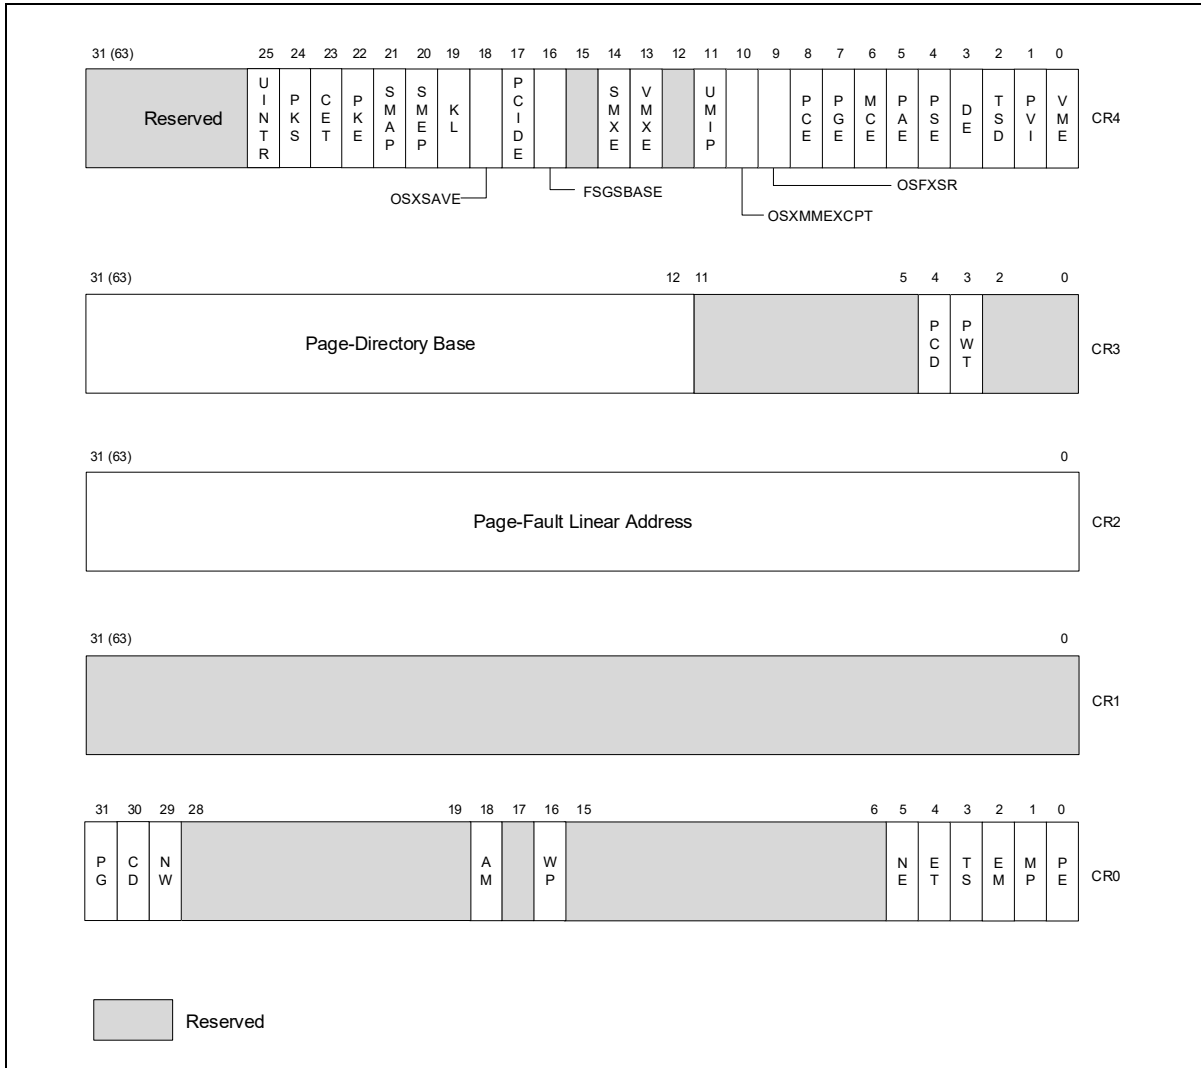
31 (63) 25 24 23 22 21 20 19 18 17 16 15 14 13 12 11 10 9 8 7 6 5 4 3 2 1 0

Reserved UINTR PKS CET PKE SMAP SMEP KL PCIDE SMXE VMXE UMIP PCE PGE MCE PAE PSE DE TSD PVI VME CR4

OSXSAVE FSGBASE OSFXSR OSXMMEXCPT

31 (63) 12 11 5 4 3 2 0

Page-Directory Base PCD PWT CR3

31 (63) 0

Page-Fault Linear Address CR2

31 (63) 0

CR1

31 30 29 28 19 18 17 16 15 6 5 4 3 2 1 0

PG CD NW AM WP NE ET TS EM MP PE CR0

Reserved